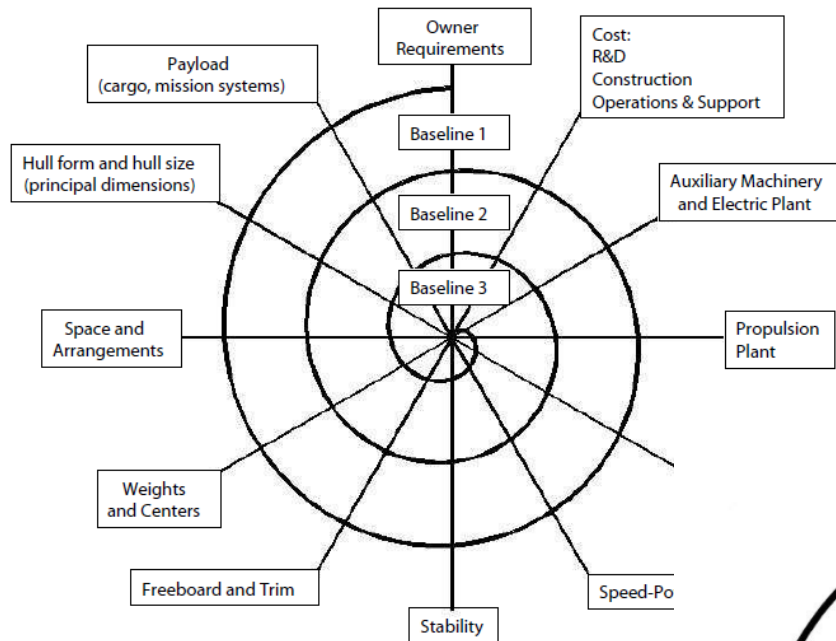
Owner Requirements

Cost:
R&D
Construction
Operations & Support

Payload (cargo, mission systems)

Baseline 1

Hull form and hull size (principal dimensions)

Baseline 2

Auxiliary Machinery and Electric Plant

Baseline 3

Space and Arrangements

Propulsion Plant

Weights and Centers

Freeboard and Trim

Speed-Po

Stability